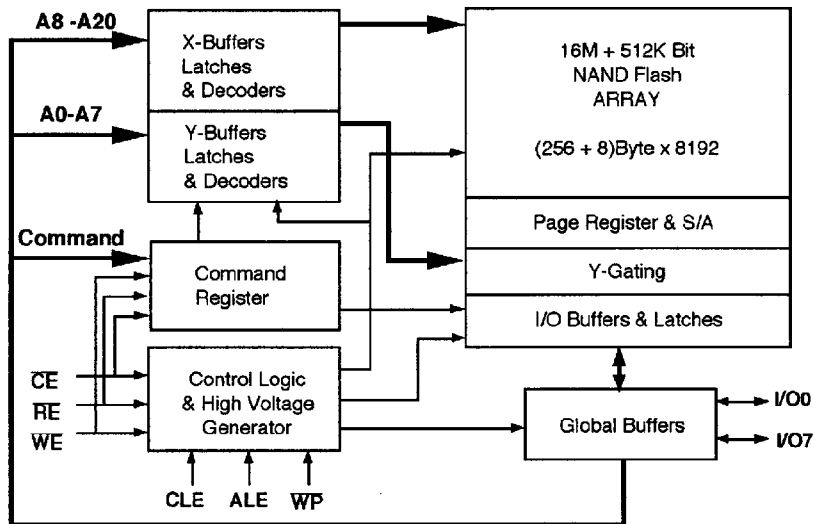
A8 -A20

A0-A7

Command

X-Buffers Latches & Decoders

Y-Buffers Latches & Decoders

Command Register

$\overline{CE}$

$\overline{RE}$

$\overline{WE}$

Control Logic & High Voltage Generator

CLE

ALE

$\overline{WP}$

16M + 512K Bit NAND Flash ARRAY

(256 + 8)Byte x 8192

Page Register & S/A

Y-Gating

I/O Buffers & Latches

Global Buffers

I/O0

I/O7